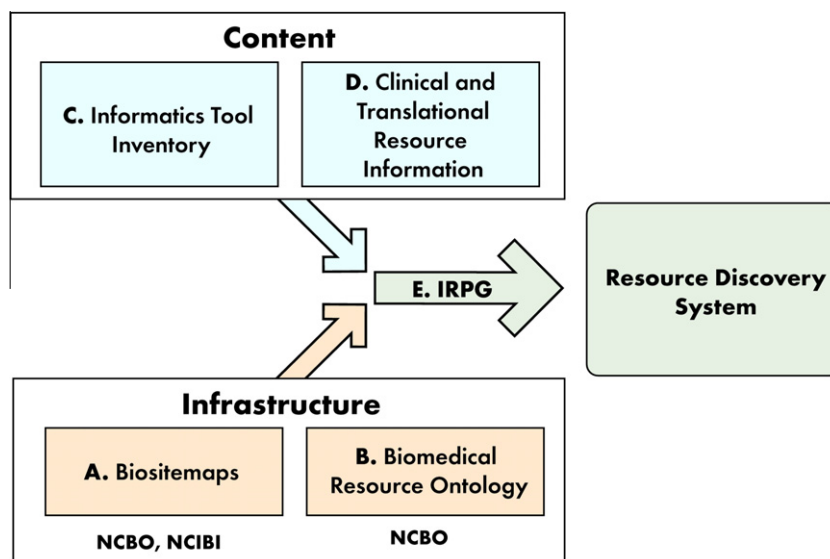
Content

C. Informatics Tool Inventory

D. Clinical and Translational Resource Information

E. IRPG

Resource Discovery System

Infrastructure

A. Biositemaps

B. Biomedical Resource Ontology

NCBO, NCIBI

NCBO